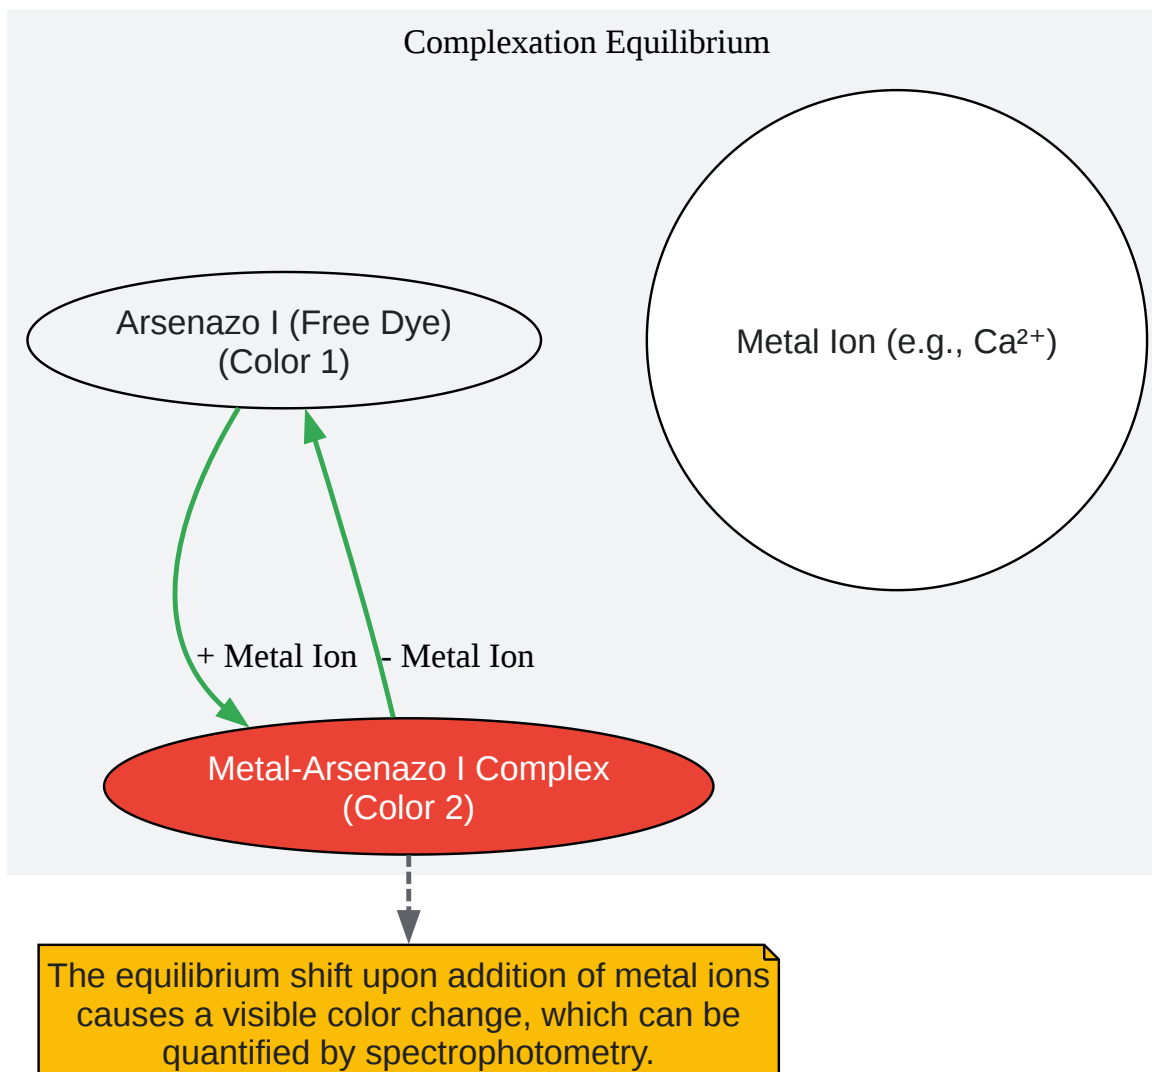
Complexation Equilibrium

Arsenazo I (Free Dye)
(Color 1)

Metal Ion (e.g., $Ca^{2+}$)

+ Metal Ion

- Metal Ion

Metal-Arsenazo I Complex
(Color 2)

The equilibrium shift upon addition of metal ions causes a visible color change, which can be quantified by spectrophotometry.